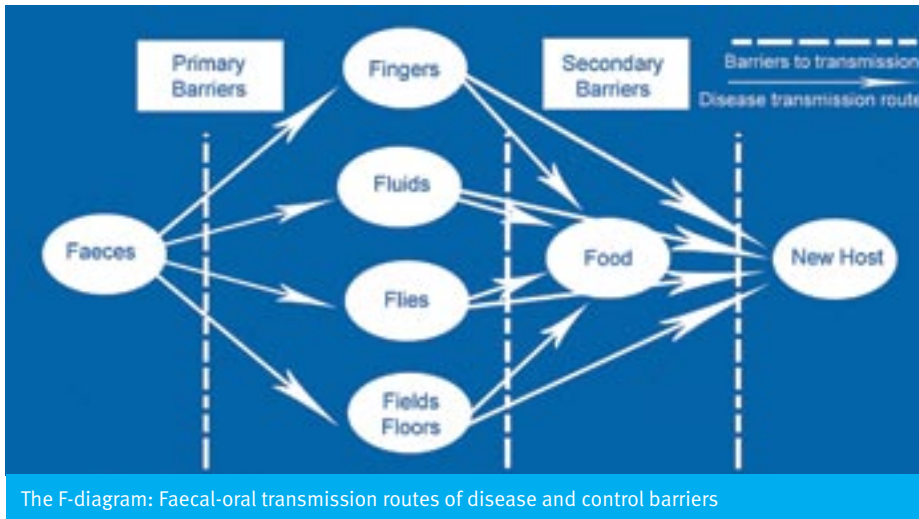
Primary Barriers

Fingers

Secondary Barriers

Barriers to transmission

Disease transmission route

Fluids

Faeces

Food

New Host

Flies

Fields Floors

The F-diagram: Faecal-oral transmission routes of disease and control barriers